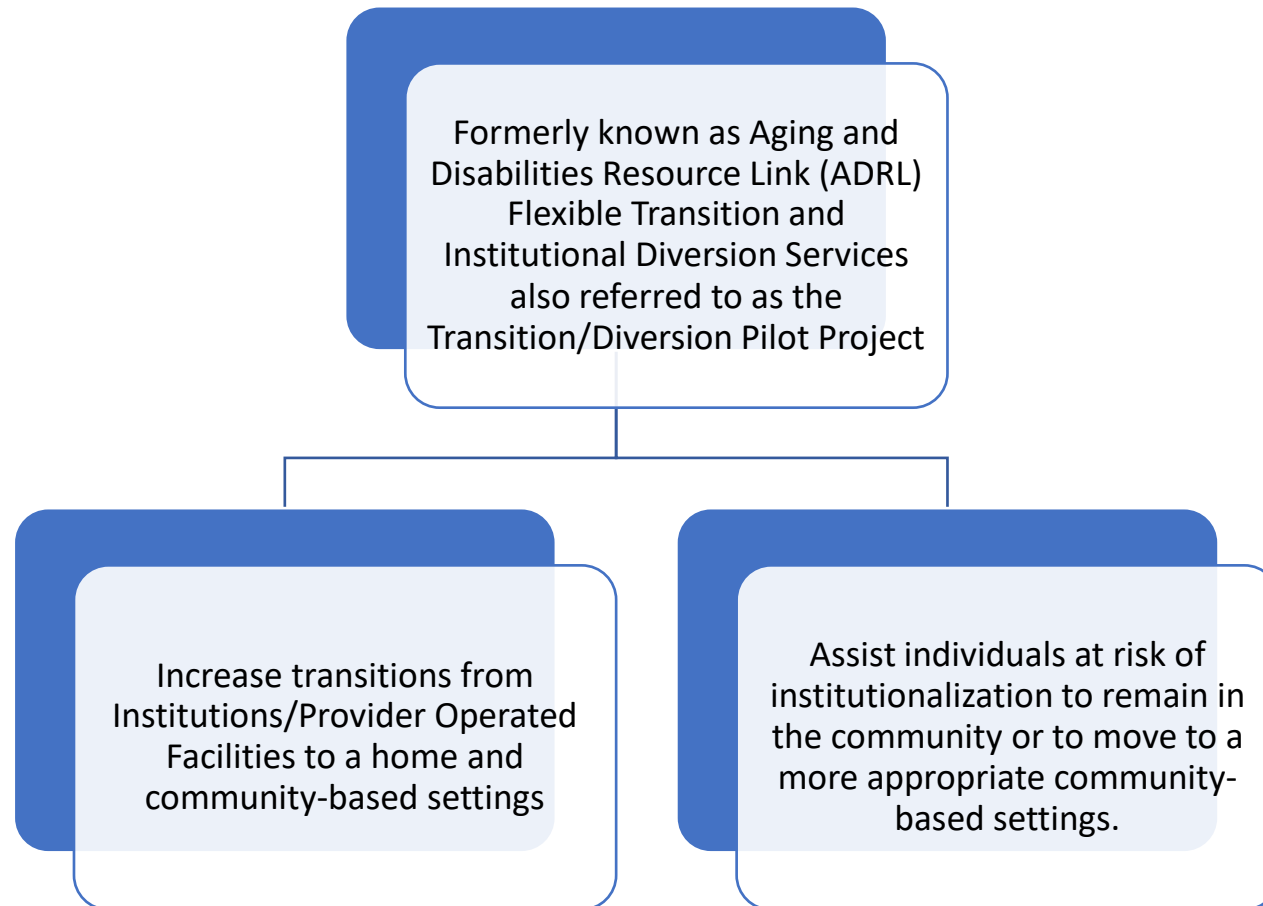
Formerly known as Aging and Disabilities Resource Link (ADRL) Flexible Transition and Institutional Diversion Services also referred to as the Transition/Diversion Pilot Project

Increase transitions from Institutions/Provider Operated Facilities to a home and community-based settings

Assist individuals at risk of institutionalization to remain in the community or to move to a more appropriate community-based settings.